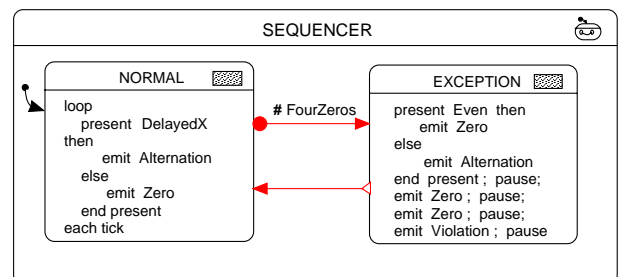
SEQUENCER

NORMAL

loop
present DelayedX
then
emit Alternation
else
emit Zero
end present
each tick

# FourZeros

EXCEPTION

present Even then
emit Zero
else
emit Alternation
end present ; pause;
emit Zero ; pause;
emit Zero ; pause;
emit Violation ; pause